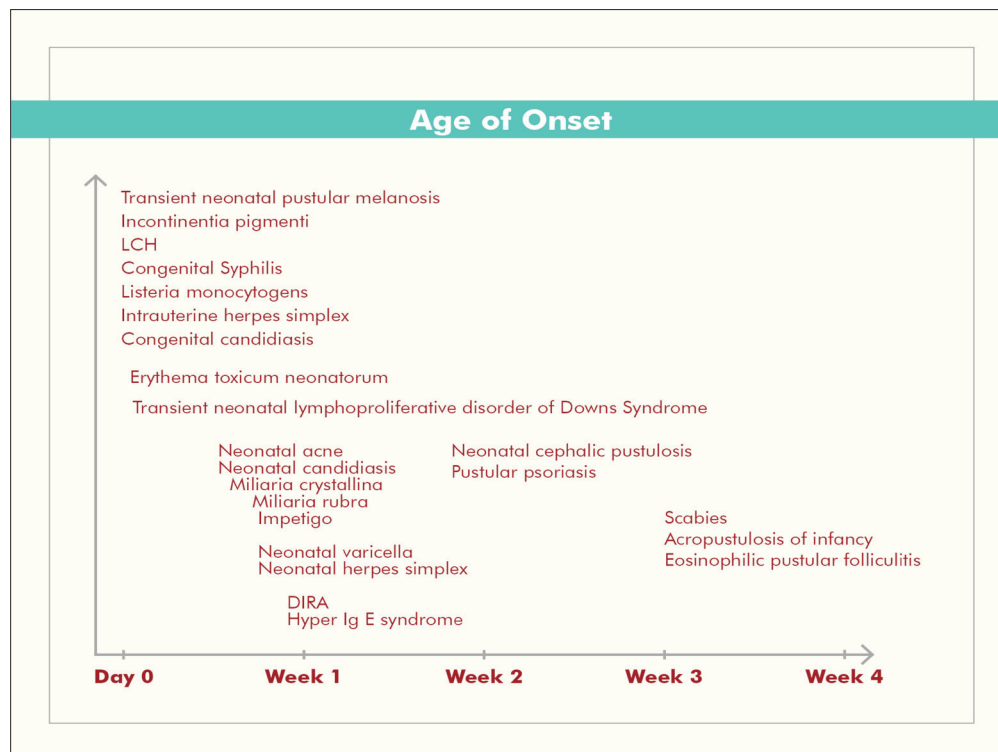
Age of Onset

Transient neonatal pustular melanosis
Incontinentia pigmenti
LCH
Congenital Syphilis
Listeria monocytogens
Intrauterine herpes simplex
Congenital candidiasis

Erythema toxicum neonatorum

Transient neonatal lymphoproliferative disorder of Downs Syndrome

Neonatal acne
Neonatal candidiasis
Miliaria crystallina
Miliaria rubra
Impetigo

Neonatal cephalic pustulosis
Pustular psoriasis

Scabies
Acropustulosis of infancy
Eosinophilic pustular folliculitis

Neonatal varicella
Neonatal herpes simplex

DIRA
Hyper Ig E syndrome

Day 0
Week 1
Week 2
Week 3
Week 4